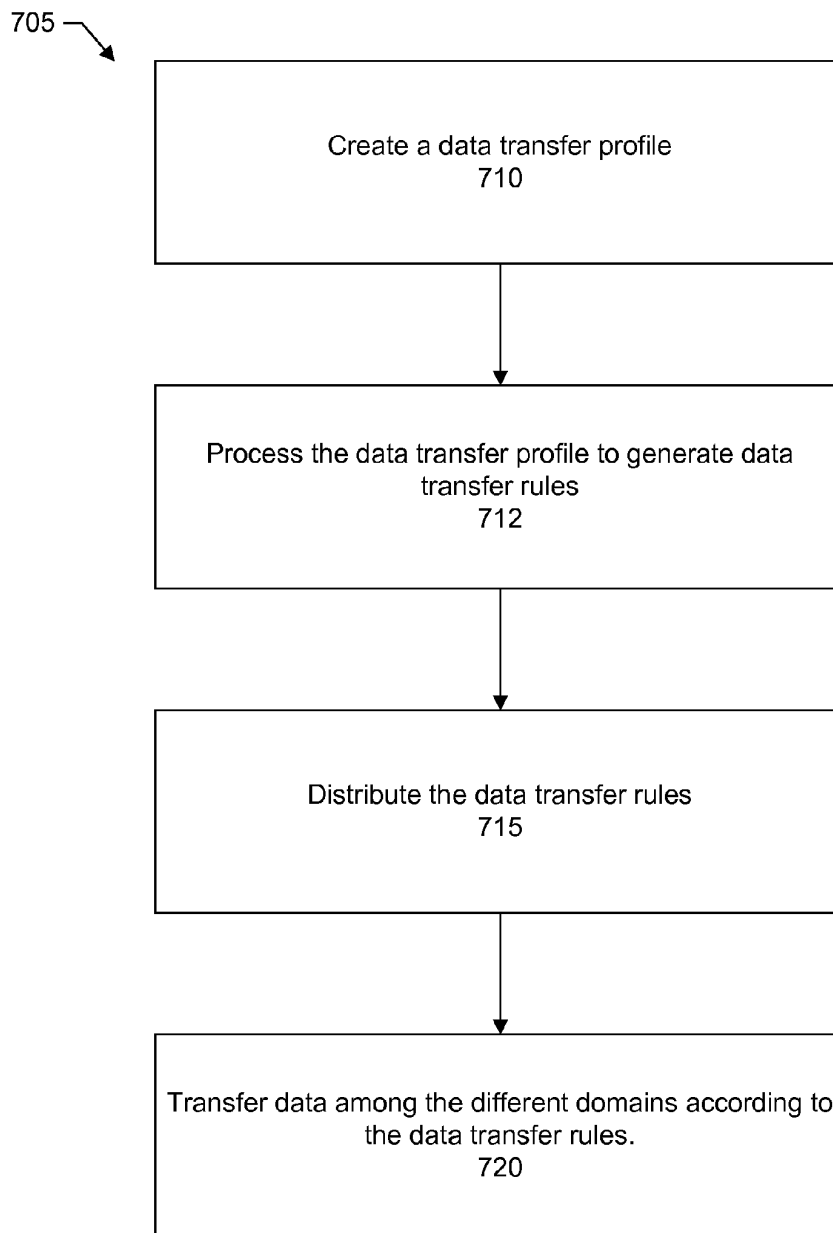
705

Create a data transfer profile
710

Process the data transfer profile to generate data transfer rules
712

Distribute the data transfer rules
715

Transfer data among the different domains according to the data transfer rules.
720